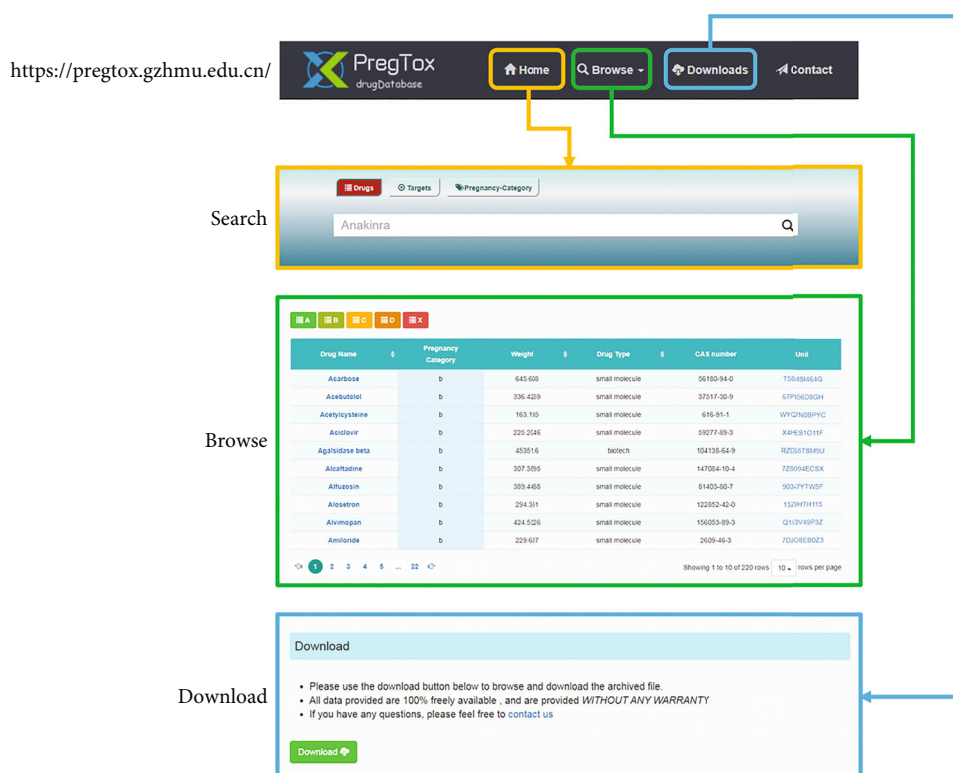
https://pregtox.gzhmu.edu.cn/

PregTox drugDatabase

Home Browse Downloads Contact

Search

Drugs Targets Pregnancy-Category

Anakinra

Browse

A B C D X

| Drug Name | Pregnancy Category | Weight | Drug Type | CAS number | Unii |
|---|---|---|---|---|---|
| Acarbose | b | 645.608 | small molecule | 56180-94-0 | T58MSI464G |
| Acebutolol | b | 336.4259 | small molecule | 37517-30-9 | 67P356D8GH |
| Acetylcysteine | b | 163.195 | small molecule | 616-91-1 | WYQ7N0BPYC |
| Aciclovir | b | 225.2046 | small molecule | 59277-89-3 | X4HES1O11F |
| Agalsidase beta | b | 45351.6 | biotech | 104138-64-9 | RZD65TSM9U |
| Alcaftadine | b | 307.3895 | small molecule | 147084-10-4 | 7Z8094ECSX |
| Alfuzosin | b | 389.4488 | small molecule | 81403-80-7 | 90347YTW5F |
| Alosetron | b | 294.351 | small molecule | 122852-42-0 | 13Z9HTH115 |
| Alvimopan | b | 424.5326 | small molecule | 156053-89-3 | Q153V49P3Z |
| Amiloride | b | 229.627 | small molecule | 2609-46-3 | 7DZO8EB0Z3 |

1 2 3 4 5 ... 22

Showing 1 to 10 of 220 rows 10 rows per page

Download

Download

• Please use the download button below to browse and download the archived file.
• All data provided are 100% freely available , and are provided WITHOUT ANY WARRANTY
• If you have any questions, please feel free to contact us

Download